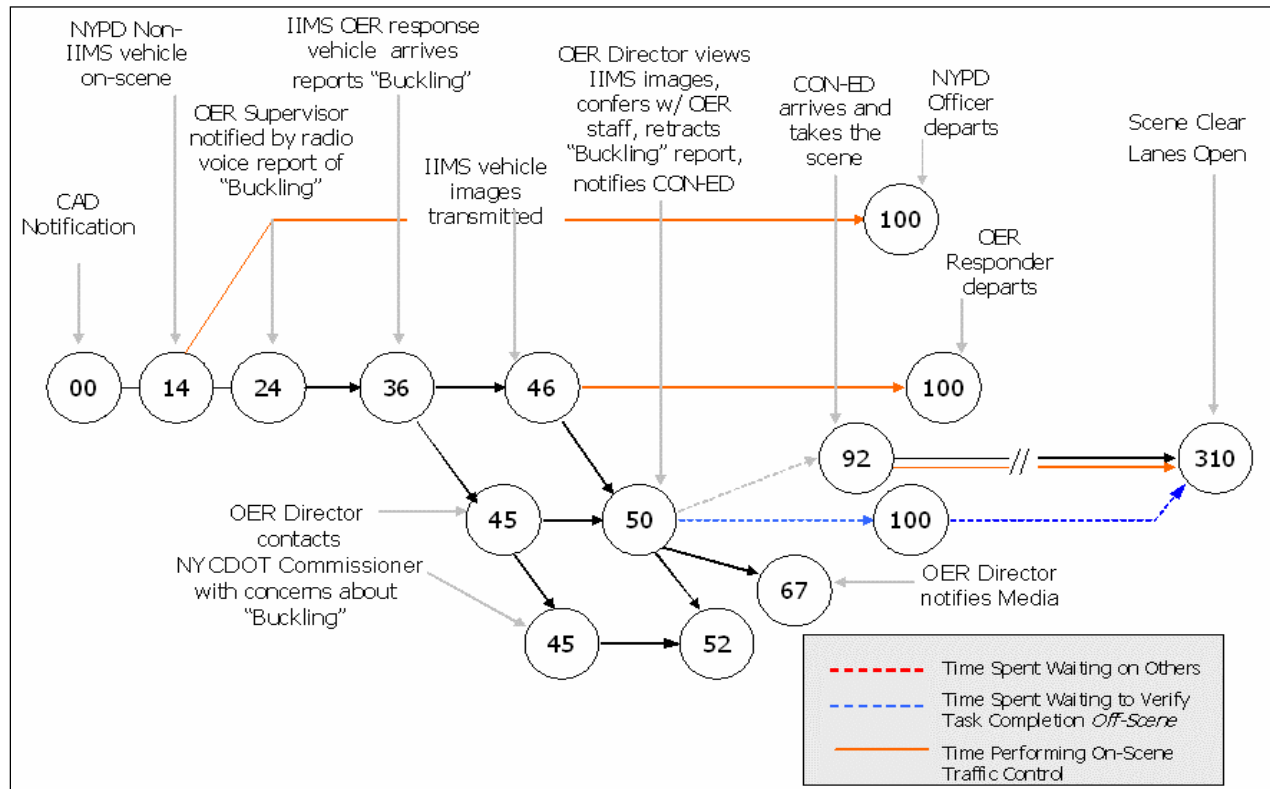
NYPD Non-IIMS vehicle on-scene

IIMS OER response vehicle arrives reports "Buckling"

OER Director views IIMS images, confers w/ OER staff, retracts "Buckling" report, notifies CON-ED

CON-ED arrives and takes the scene

NYPD Officer departs

Scene Clear Lanes Open

OER Supervisor notified by radio voice report of "Buckling"

CAD Notification

IIMS vehicle images transmitted

100

OER Responder departs

00

14

24

36

46

100

92

310

OER Director contacts NYCDOT Commissioner with concerns about "Buckling"

45

50

100

67

OER Director notifies Media

45

52

Time Spent Waiting on Others

Time Spent Waiting to Verify Task Completion *Off-Scene*

Time Performing On-Scene Traffic Control